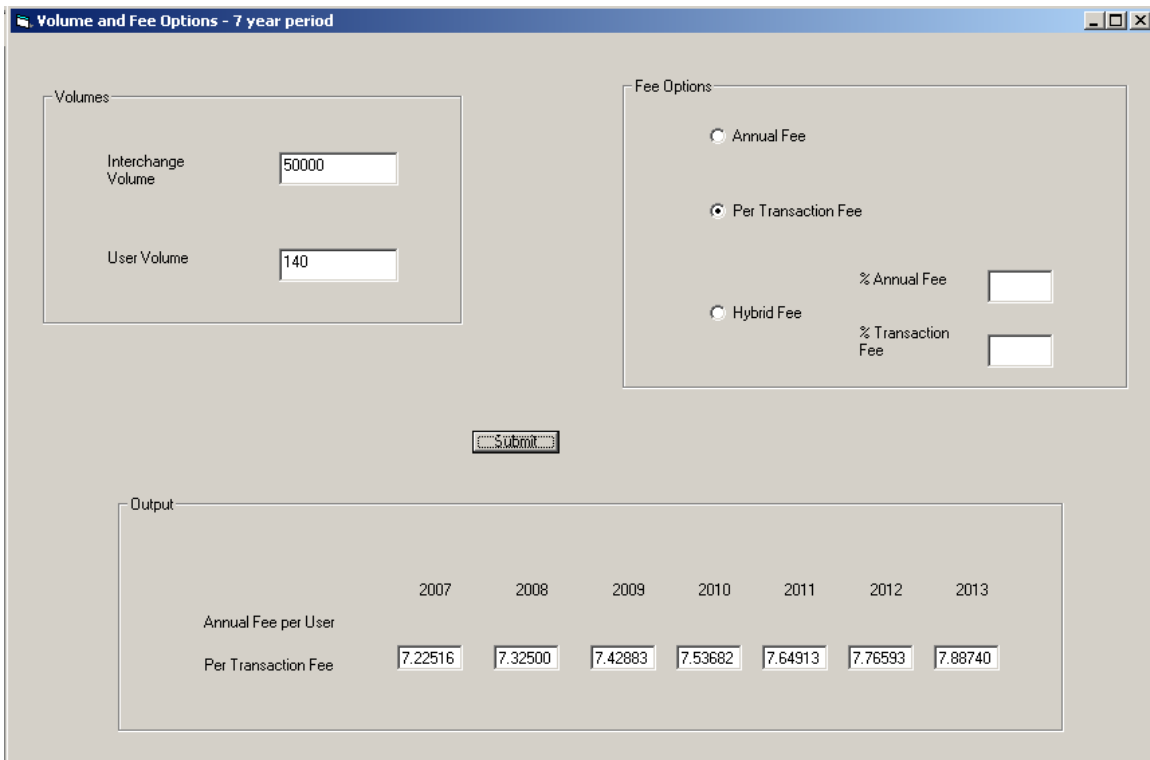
Volume and Fee Options - 7 year period

Volumes

Interchange Volume 50000

User Volume 140

Fee Options

Annual Fee

Per Transaction Fee

Hybrid Fee

% Annual Fee

% Transaction Fee

Submit

Output

| | 2007 | 2008 | 2009 | 2010 | 2011 | 2012 | 2013 |
|---|---|---|---|---|---|---|---|
| Annual Fee per User | | | | | | | |
| Per Transaction Fee | 7.22516 | 7.32500 | 7.42883 | 7.53682 | 7.64913 | 7.76593 | 7.88740 |